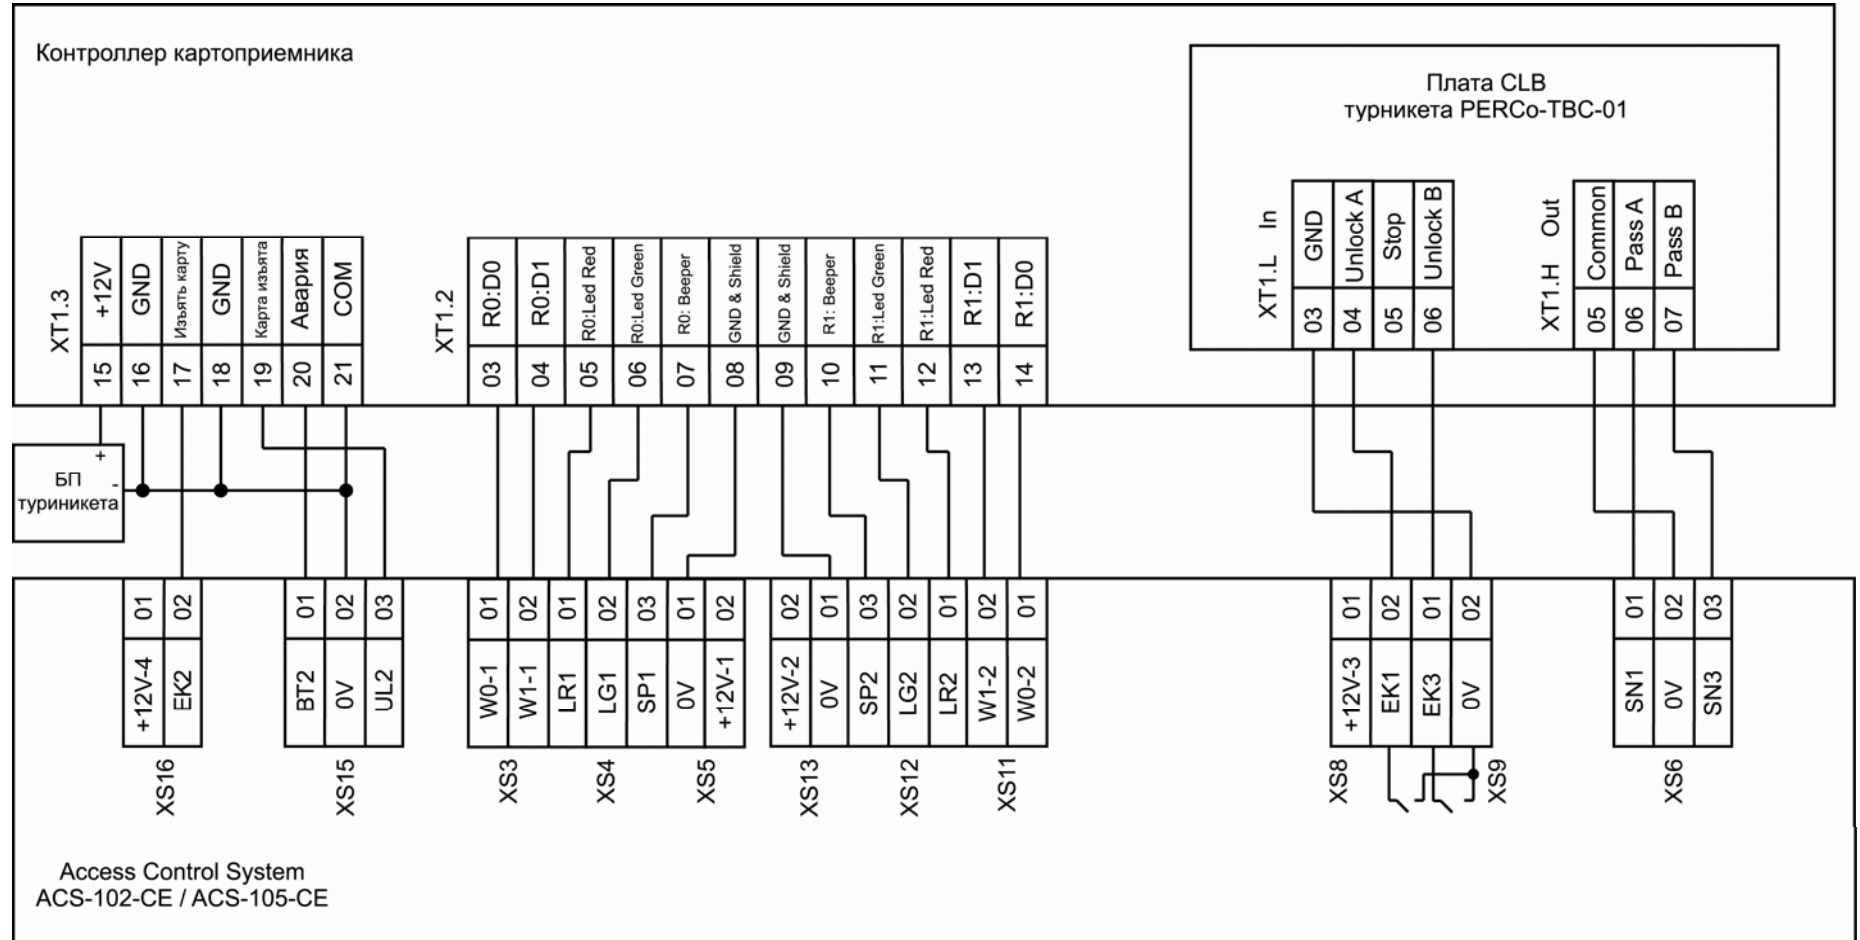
Контроллер картоприемника

Плата CLB
турникета PERCo-TBC-01

XT1.L In

| GND | Unlock A | Stop | Unlock B |
|---|---|---|---|
| 03 | 04 | 05 | 06 |

XT1.H Out

| Common | Pass A | Pass B |
|---|---|---|
| 05 | 06 | 07 |

XT1.3

| +12V | GND | Изъять карту | GND | Карта изъята | Авария | COM |
|---|---|---|---|---|---|---|
| 15 | 16 | 17 | 18 | 19 | 20 | 21 |

XT1.2

| R0:D0 | R0:D1 | R0:Led Red | R0:Led Green | R0: Beeper | GND & Shield | GND & Shield | R1: Beeper | R1:Led Green | R1:Led Red | R1:D1 | R1:D0 |
|---|---|---|---|---|---|---|---|---|---|---|---|
| 03 | 04 | 05 | 06 | 07 | 08 | 09 | 10 | 11 | 12 | 13 | 14 |

+
БП
-
турникета

| 01 | 02 |
|---|---|
| +12V-4 | EK2 |

XS16

| 01 | 02 | 03 |
|---|---|---|
| BT2 | 0V | UL2 |

XS15

| 01 | 02 | 01 | 02 | 03 | 01 | 02 |
|---|---|---|---|---|---|---|
| W0-1 | W1-1 | LR1 | LG1 | SP1 | 0V | +12V-1 |

XS3 XS4 XS5

| 02 | 01 | 03 | 02 | 01 | 02 | 01 |
|---|---|---|---|---|---|---|
| +12V-2 | 0V | SP2 | LG2 | LR2 | W1-2 | W0-2 |

XS13 XS12 XS11

| 01 | 02 | 01 | 02 |
|---|---|---|---|
| +12V-3 | EK1 | EK3 | 0V |

XS8 XS9

| 01 | 02 | 03 |
|---|---|---|
| SN1 | 0V | SN3 |

XS6

Access Control System
ACS-102-CE / ACS-105-CE